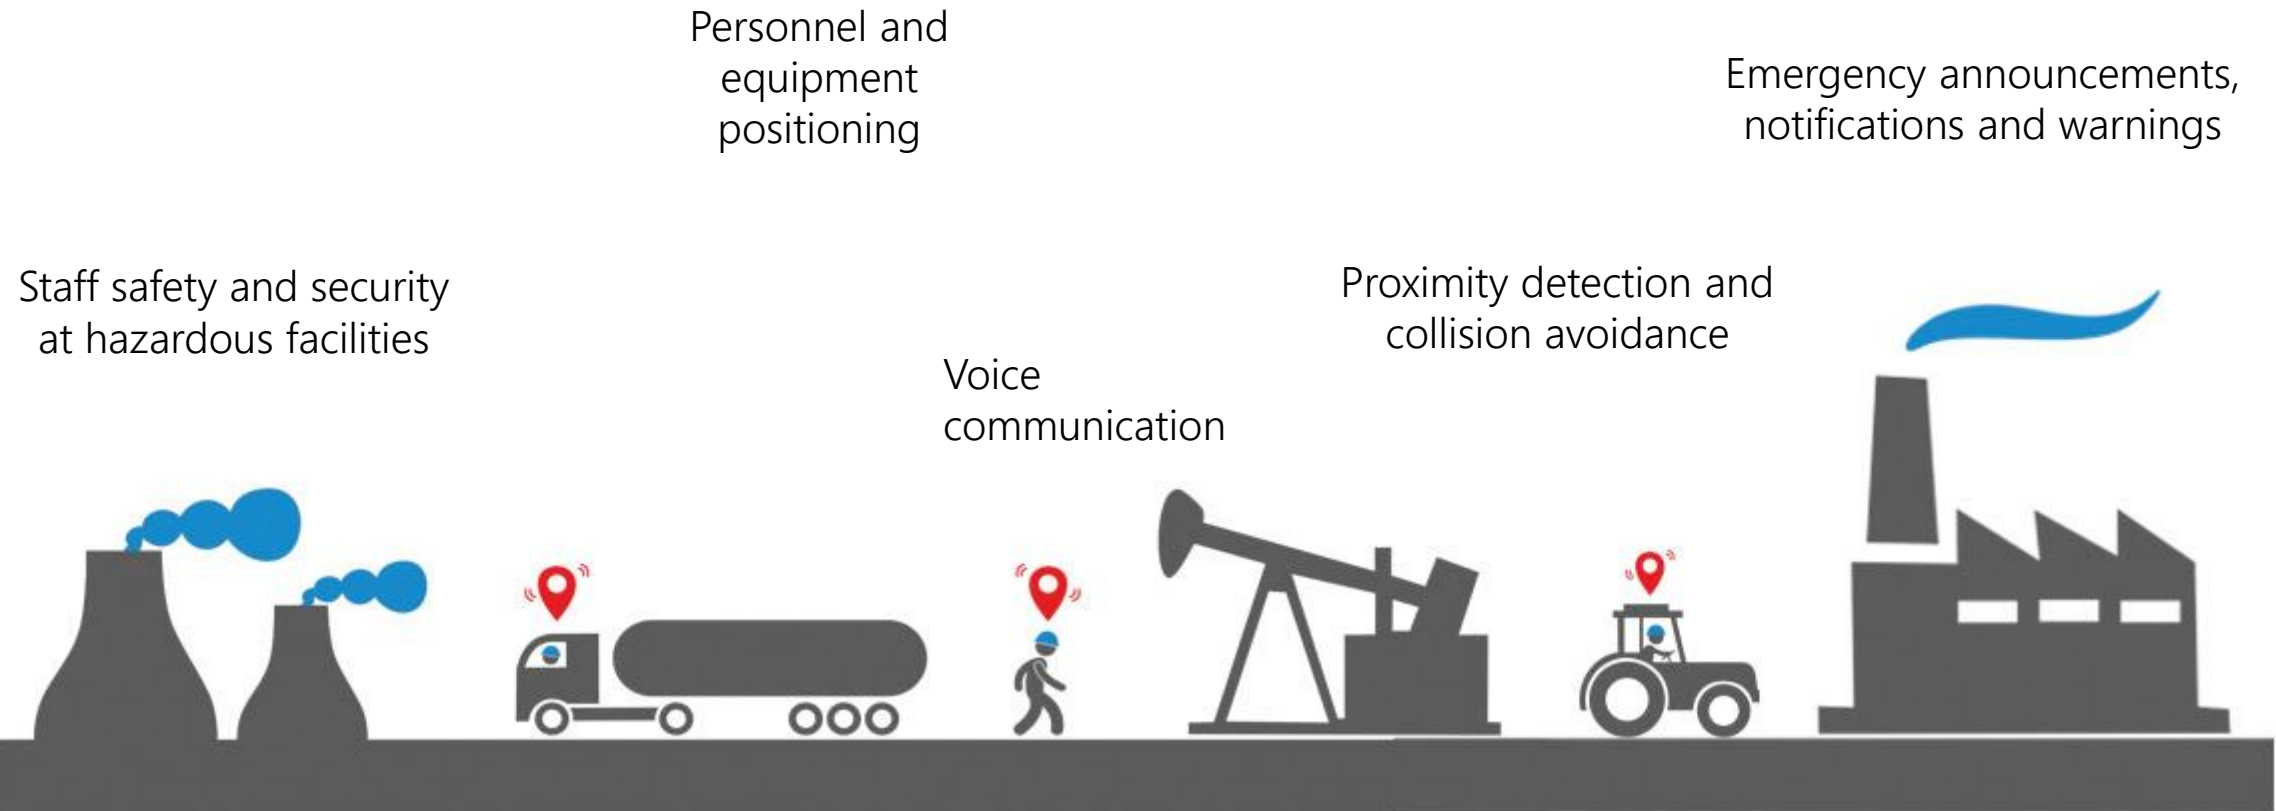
Personnel and equipment positioning

Emergency announcements, notifications and warnings

Staff safety and security at hazardous facilities

Proximity detection and collision avoidance

Voice communication